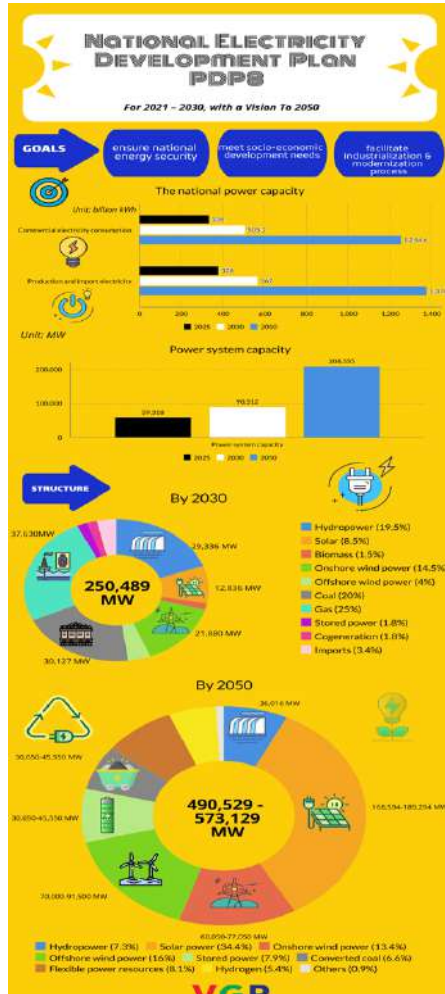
National Electricity Development Plan PDP8

For 2021 – 2030, with a Vision To 2050

GOALS

ensure national energy security

meet socio-economic development needs

facilitate industrialization & modernization process

The national power capacity

Unit: billion kWh

Commercial electricity consumption

Production and import electricity

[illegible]

0 200 400 600 800 1,000 1,200 1,400

2025 2030 2050

Unit: MW

Power system capacity

200,000

100,000

0

59,318

90,512

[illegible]

Power system capacity

2025 2030 2050

STRUCTURE

By 2030

250,489 MW

37,530MW

29,336 MW

12,836 MW

21,880 MW

30,127 MW

Hydropower (19.5%)
Solar (8.5%)
Biomass (1.5%)
Onshore wind power (14.5%)
Offshore wind power (4%)
Coal (20%)
Gas (25%)
Stored power (1.8%)
Cogeneration (1.8%)
Imports (3.4%)

By 2050

490,529 - 573,129 MW

36,016 MW

30,650-45,550 MW

30,650-45,550 MW

168,594-189,294 MW

70,000-91,500 MW

60,050-77,050 MW

Hydropower (7.3%) Solar power (34.4%) Onshore wind power (13.4%) Offshore wind power (16%) Stored power (7.9%) Converted coal (6.6%) Flexible power resources (8.1%) Hydrogen (5.4%) Others (0.9%)

VGP